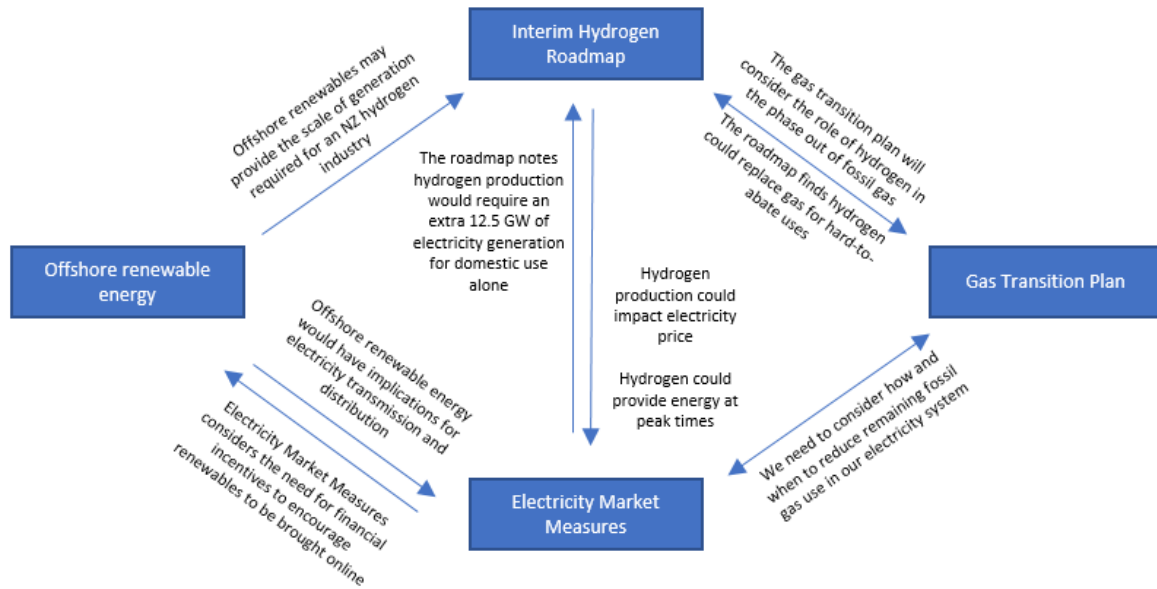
Interim Hydrogen Roadmap

Offshore renewables may provide the scale of generation required for an NZ hydrogen industry

The gas transition plan will consider the role of hydrogen in the phase out of fossil gas

The roadmap finds hydrogen could replace gas for hard-to-abate uses

The roadmap notes hydrogen production would require an extra 12.5 GW of electricity generation for domestic use alone

Offshore renewable energy

Gas Transition Plan

Hydrogen production could impact electricity price

Hydrogen could provide energy at peak times

Offshore renewable energy would have implications for electricity transmission and distribution

Electricity Market Measures considers the need for financial incentives to encourage renewables to be brought online

We need to consider how and when to reduce remaining fossil gas use in our electricity system

Electricity Market Measures